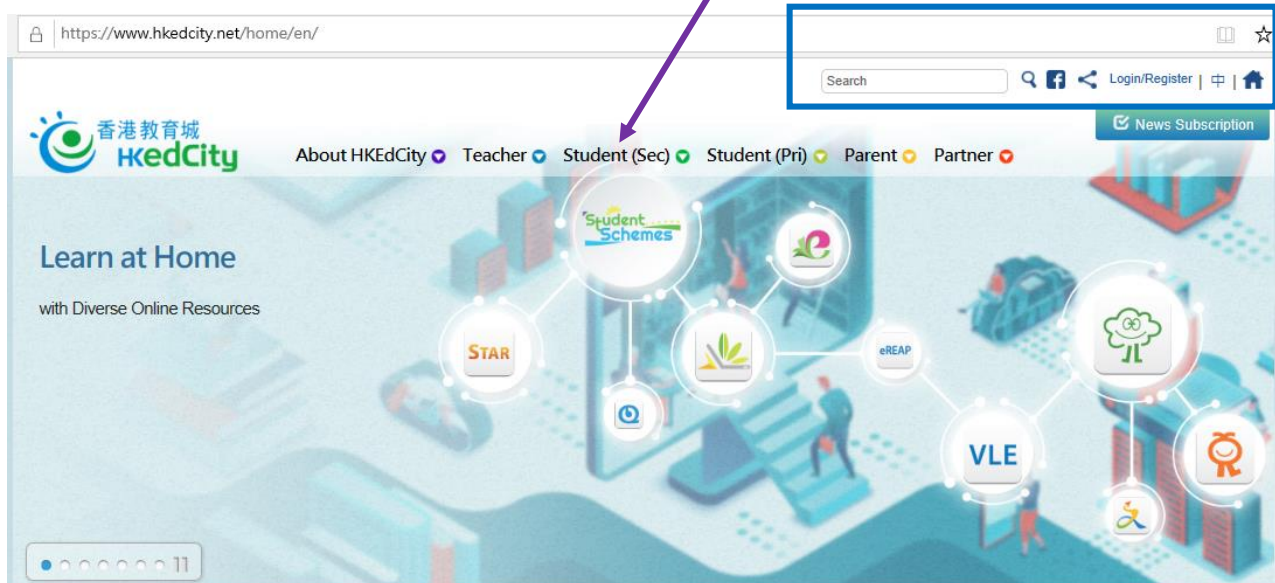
https://www.hkedcity.net/home/en/

Search

Login/Register | 中 |

News Subscription

香港教育城
HKedCity

About HKEdCity Teacher Student (Sec) Student (Pri) Parent Partner

Learn at Home

with Diverse Online Resources

Student Schemes

STAR

eREAP

VLE